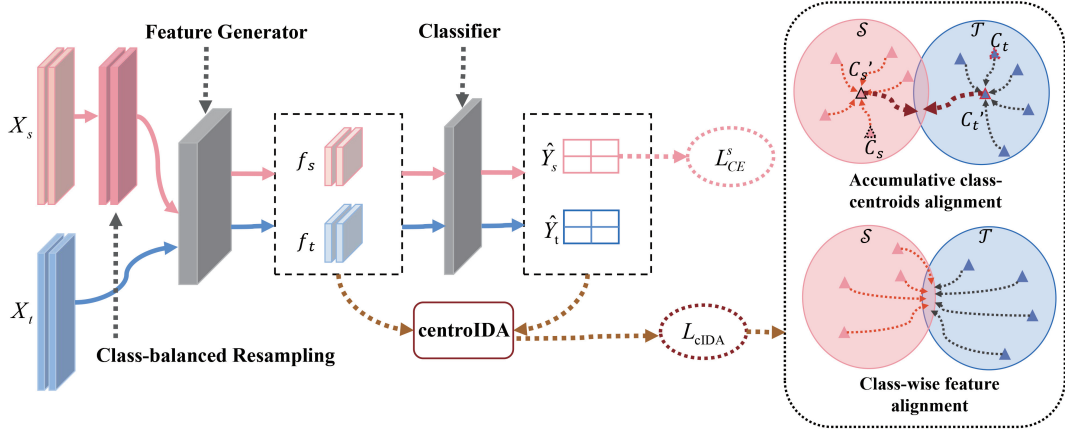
Feature Generator

Classifier

$X_s$

$X_t$

$f_s$

$f_t$

$\hat{Y}_s$

$\hat{Y}_t$

$L_{CE}^s$

Class-balanced Resampling

centroIDA

$L_{\text{cIDA}}$

$\mathcal{S}$

$\mathcal{T}$

$C_t$

$C_s'$

$C_t$

$C_s$

Accumulative class-centroids alignment

$\mathcal{S}$

$\mathcal{T}$

Class-wise feature alignment